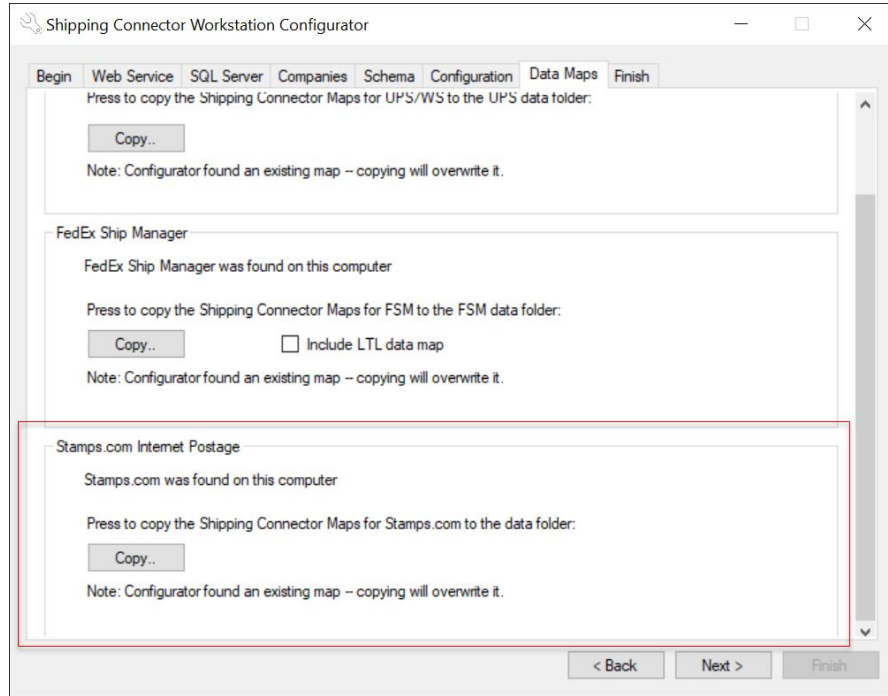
Shipping Connector Workstation Configurator

Begin | Web Service | SQL Server | Companies | Schema | Configuration | Data Maps | Finish

Press to copy the Shipping Connector Maps for UPS/WS to the UPS data folder:

Copy..

Note: Configurator found an existing map -- copying will overwrite it.

FedEx Ship Manager

FedEx Ship Manager was found on this computer

Press to copy the Shipping Connector Maps for FSM to the FSM data folder:

Copy..

Include LTL data map

Note: Configurator found an existing map -- copying will overwrite it.

Stamps.com Internet Postage

Stamps.com was found on this computer

Press to copy the Shipping Connector Maps for Stamps.com to the data folder:

Copy..

Note: Configurator found an existing map -- copying will overwrite it.

< Back | Next > | Finish